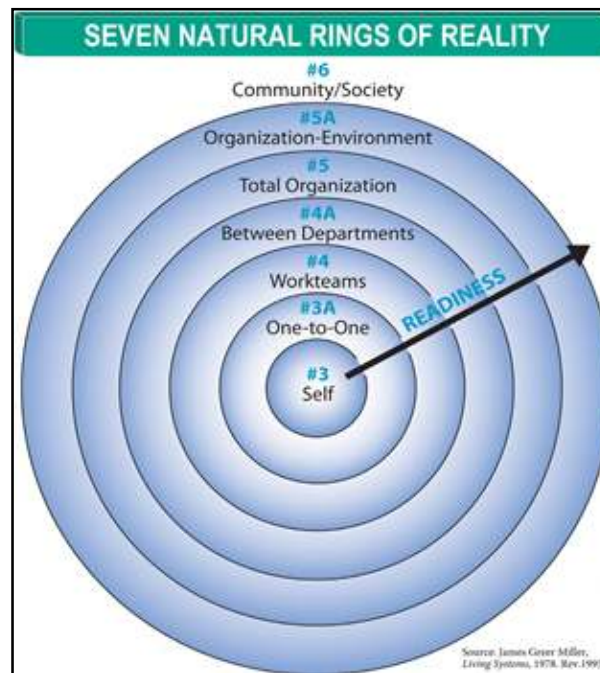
SEVEN NATURAL RINGS OF REALITY

#6
Community/Society

#5A
Organization-Environment

#5
Total Organization

#4A
Between Departments

#4
Workteams

#3A
One-to-One

#3
Self

READINESS

Source: James Greer Miller, *Living Systems*, 1978. Rev.199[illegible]